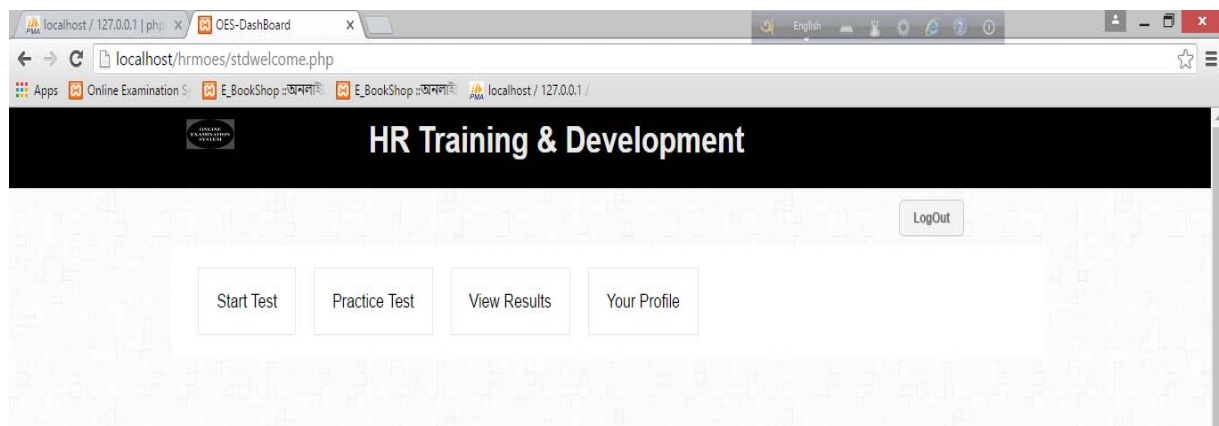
localhost / 127.0.0.1 | php
OES-DashBoard
English
localhost/hrmoes/stdwelcome.php
Apps
Online Examination S
E_BookShop ::অনলাই
E_BookShop ::অনলাই
localhost / 127.0.0.1 /

ONLINE EXAMINATION SYSTEM

HR Training & Development

LogOut

Start Test
Practice Test
View Results
Your Profile